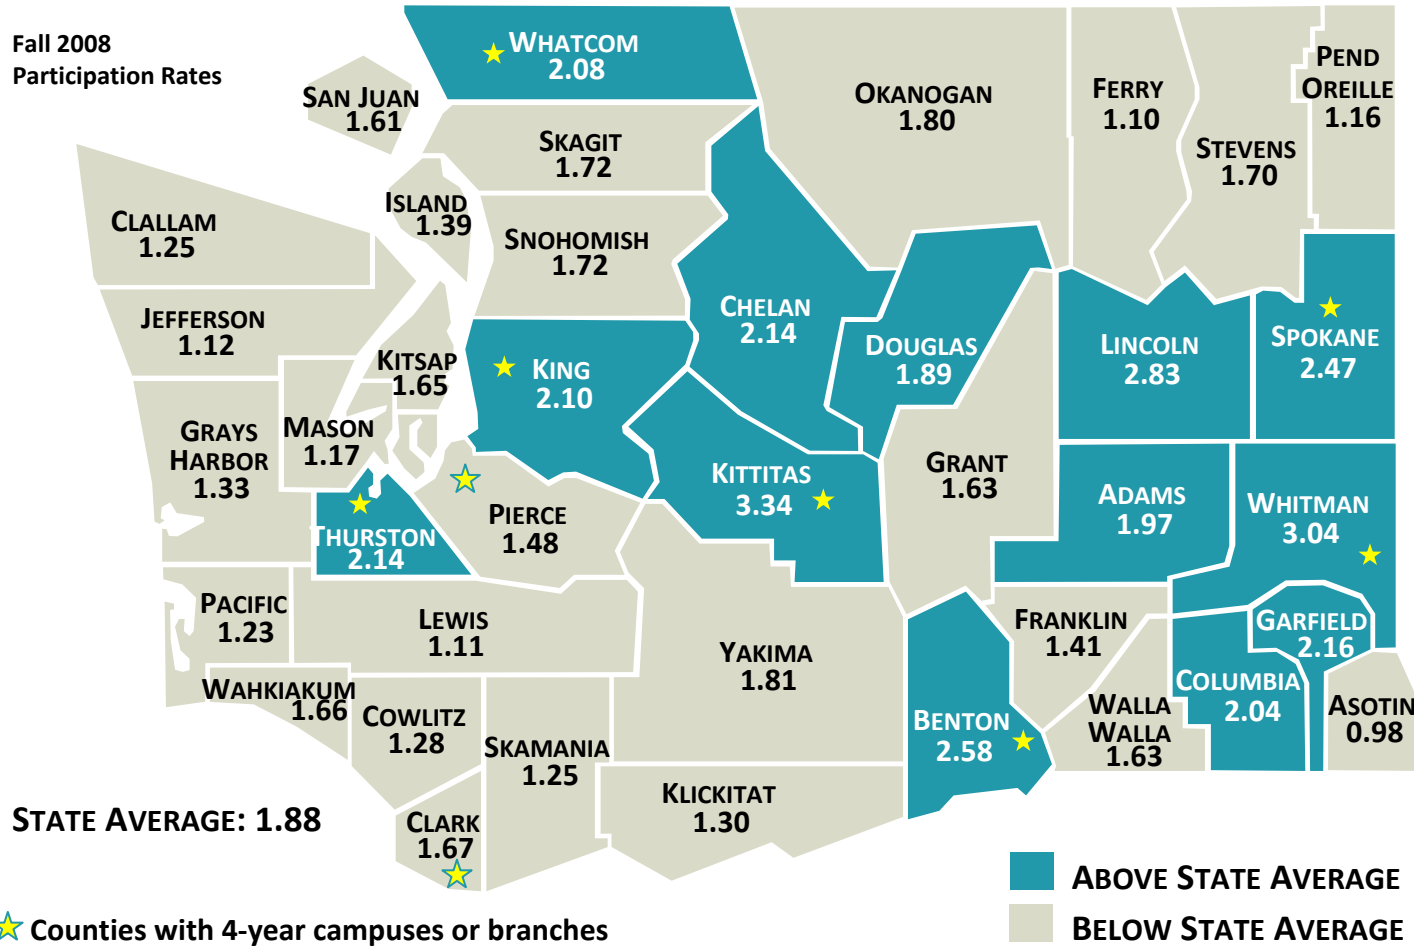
Fall 2008
Participation Rates

WHATCOM 2.08

SAN JUAN 1.61

SKAGIT 1.72

OKANOGAN 1.80

FERRY 1.10

PEND OREILLE 1.16

STEVENS 1.70

CLALLAM 1.25

ISLAND 1.39

SNOHOMISH 1.72

CHELAN 2.14

JEFFERSON 1.12

KITSAP 1.65

KING 2.10

DOUGLAS 1.89

LINCOLN 2.83

SPOKANE 2.47

GRAYS HARBOR 1.33

MASON 1.17

KITTITAS 3.34

GRANT 1.63

ADAMS 1.97

WHITMAN 3.04

THURSTON 2.14

PIERCE 1.48

PACIFIC 1.23

LEWIS 1.11

YAKIMA 1.81

FRANKLIN 1.41

GARFIELD 2.16

COLUMBIA 2.04

WAHKIAKUM 1.66

COWLITZ 1.28

SKAMANIA 1.25

BENTON 2.58

WALLA WALLA 1.63

ASOTIN 0.98

STATE AVERAGE: 1.88

CLARK 1.67

KLICKITAT 1.30

ABOVE STATE AVERAGE

BELOW STATE AVERAGE

Counties with 4-year campuses or branches